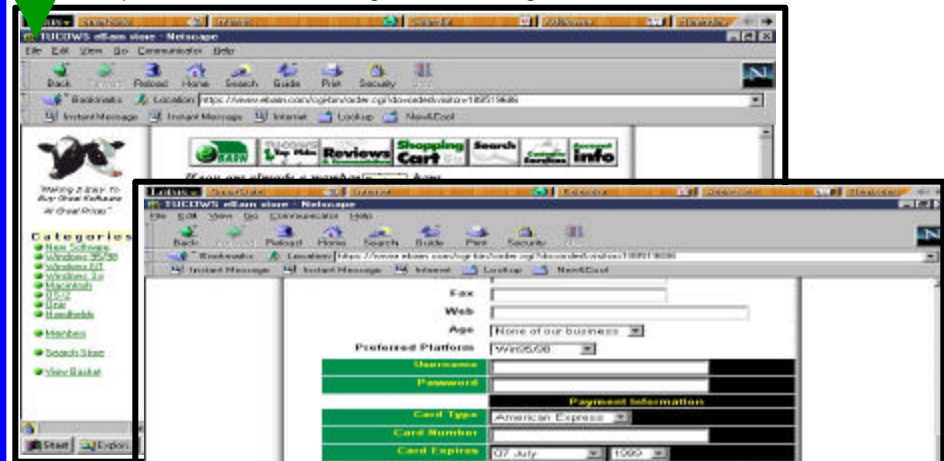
TUCOWS eBam store - Netscape
File Edit View Go Communicator Help
Back Forward Reload Home Search Guide Print Security Stop
Bookmarks Location: https://www.ebam.com/cgi-bin/order.cgi?discoded/visitor=1895198
Instant Message Internet Lookup New&Cool

Making it easy to Buy Great Software at Great Prices

Categories
New Software
Windows 95/98
Windows NT
Windows 3.x
Macintosh
Linux
Handhelds
Members
Search Store
View Basket

eBAW Buy Now Reviews Shopping Cart Search Info

If you are already a member Login

Start Explorer

TUCOWS eBam store - Netscape
File Edit View Go Communicator Help
Back Forward Reload Home Search Guide Print Security Stop
Bookmarks Location: https://www.ebam.com/cgi-bin/order.cgi?discoded/visitor=1895198
Instant Message Instant Message Internet Lookup New&Cool

Fax
Web
Age None of our business
Preferred Platform Win95/98
Username
Password
Payment Information
Card Type American Express
Card Number
Card Expires 07 July 1999